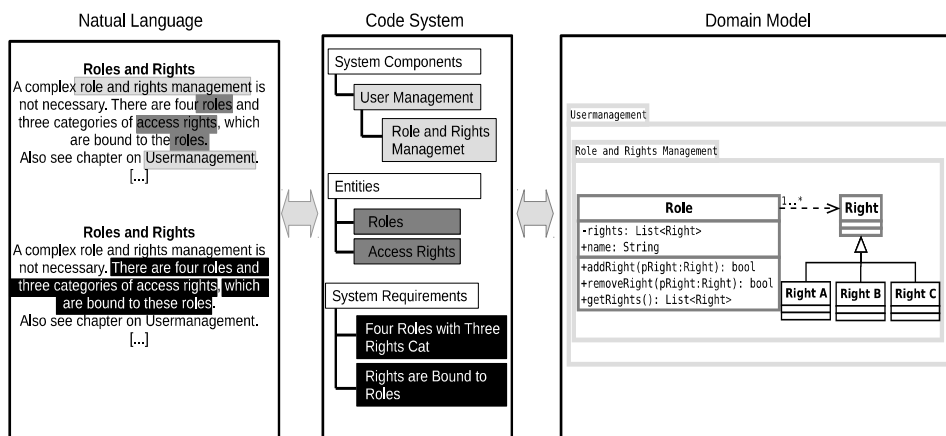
Natual Language

Roles and Rights
A complex role and rights management is not necessary. There are four roles and three categories of access rights, which are bound to the roles.
Also see chapter on Usermanagement.
[...]

Roles and Rights
A complex role and rights management is not necessary. There are four roles and three categories of access rights, which are bound to these roles.
Also see chapter on Usermanagement.
[...]

Code System

System Components
User Management
Role and Rights Managemet
Entities
Roles
Access Rights
System Requirements
Four Roles with Three Rights Cat
Rights are Bound to Roles

Domain Model

Usermanagement
Role and Rights Management

Role
-rights: List<Right>
+name: String
+addRight(pRight:Right): bool
+removeRight(pRight:Right): bool
+getRights(): List<Right>

1..*

Right
Right A
Right B
Right C